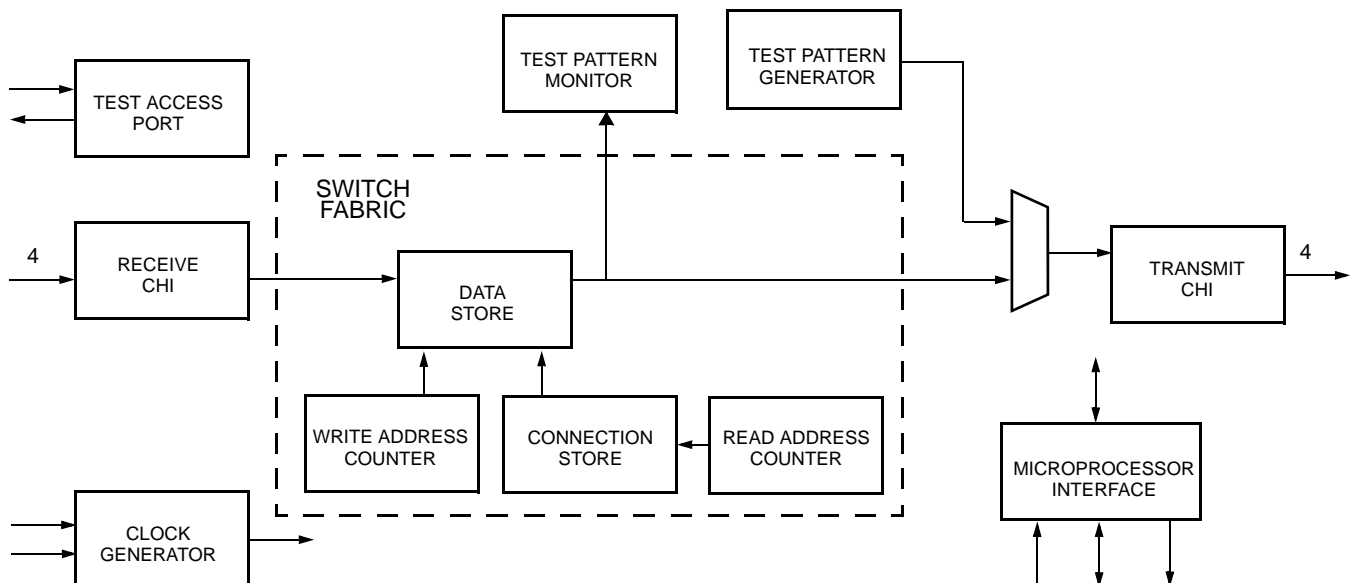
TEST PATTERN MONITOR

TEST PATTERN GENERATOR

TEST ACCESS PORT

SWITCH FABRIC

4

RECEIVE CHI

DATA STORE

TRANSMIT CHI

4

WRITE ADDRESS COUNTER

CONNECTION STORE

READ ADDRESS COUNTER

MICROPROCESSOR INTERFACE

CLOCK GENERATOR